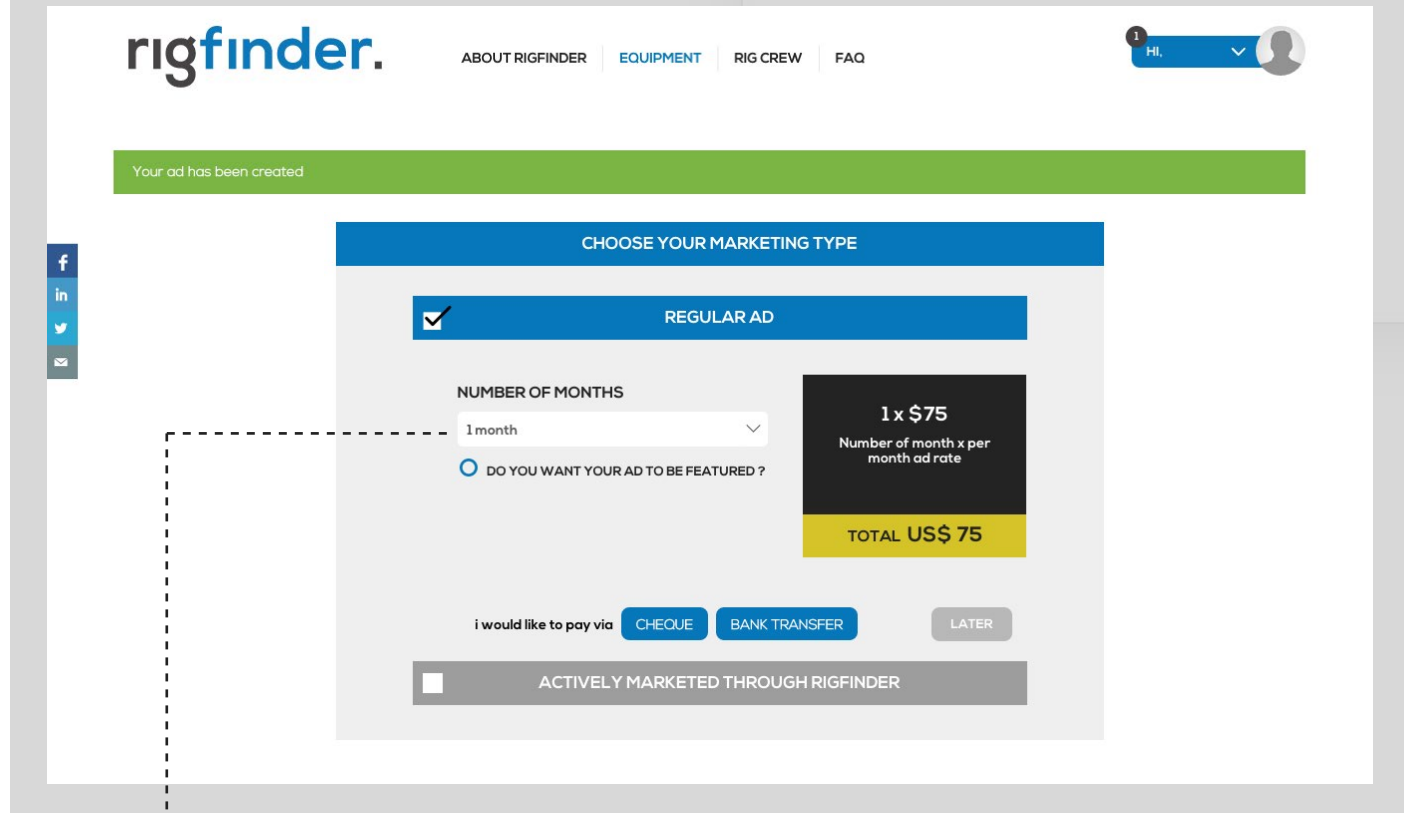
rigfinder.

ABOUT RIGFINDER | EQUIPMENT | RIG CREW | FAQ

1 HI,

Your ad has been created

f
in

CHOOSE YOUR MARKETING TYPE

REGULAR AD

NUMBER OF MONTHS

1 month

DO YOU WANT YOUR AD TO BE FEATURED ?

1 x $75

Number of month x per month ad rate

TOTAL US$ 75

i would like to pay via CHEQUE BANK TRANSFER LATER

ACTIVELY MARKETED THROUGH RIGFINDER